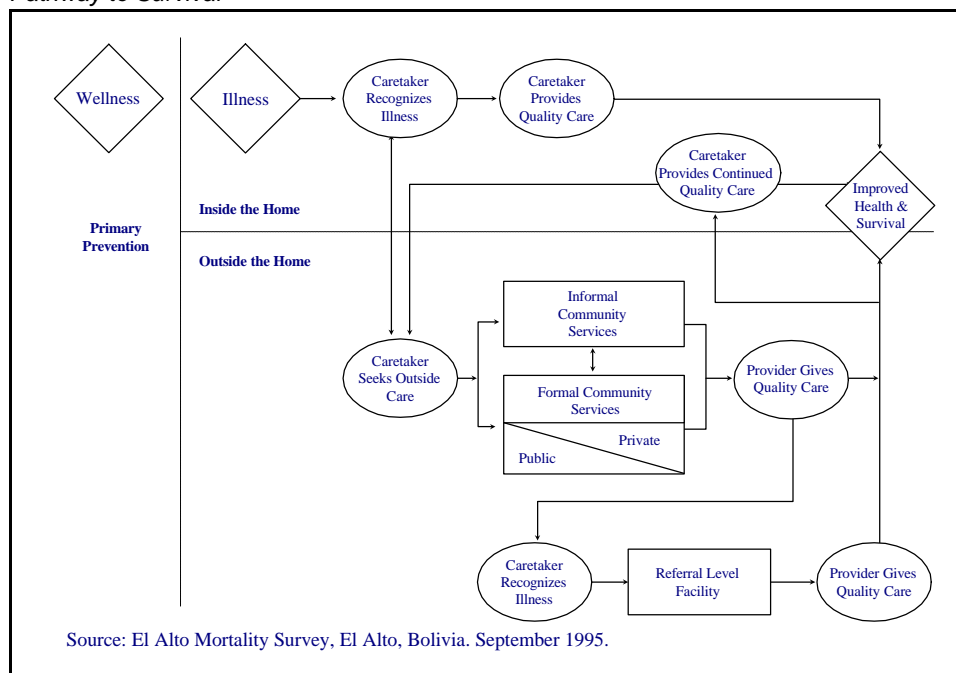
Pathway to Survival

Wellness

Illness

Caretaker Recognizes Illness

Caretaker Provides Quality Care

Caretaker Provides Continued Quality Care

Improved Health & Survival

Primary Prevention

Inside the Home

Outside the Home

Informal Community Services

Caretaker Seeks Outside Care

Formal Community Services

Private

Public

Provider Gives Quality Care

Caretaker Recognizes Illness

Referral Level Facility

Provider Gives Quality Care

Source: El Alto Mortality Survey, El Alto, Bolivia. September 1995.